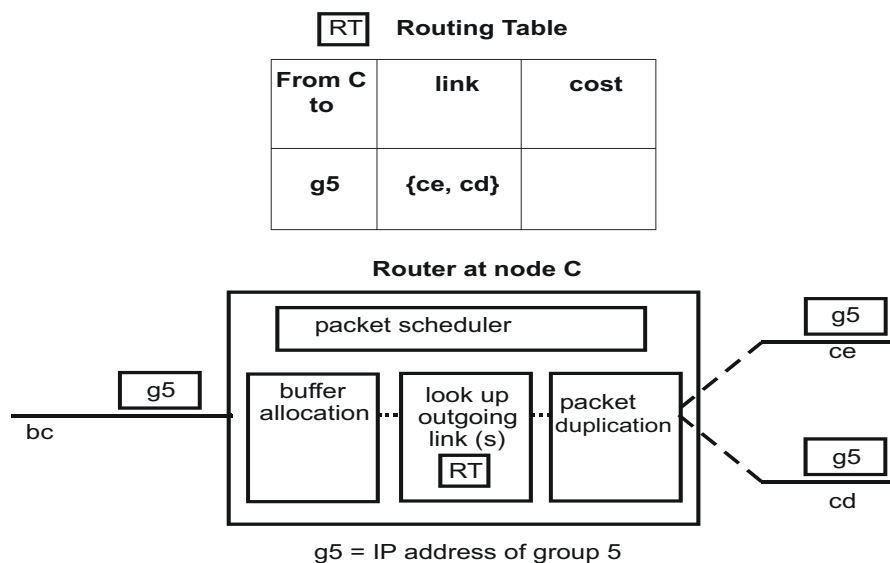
RT **Routing Table**

| From C to | link | cost |
|---|---|---|
| g5 | {ce, cd} | |

Router at node C

packet scheduler

g5

bc

buffer allocation

look up outgoing link (s)

RT

packet duplication

g5

ce

g5

cd

g5 = IP address of group 5